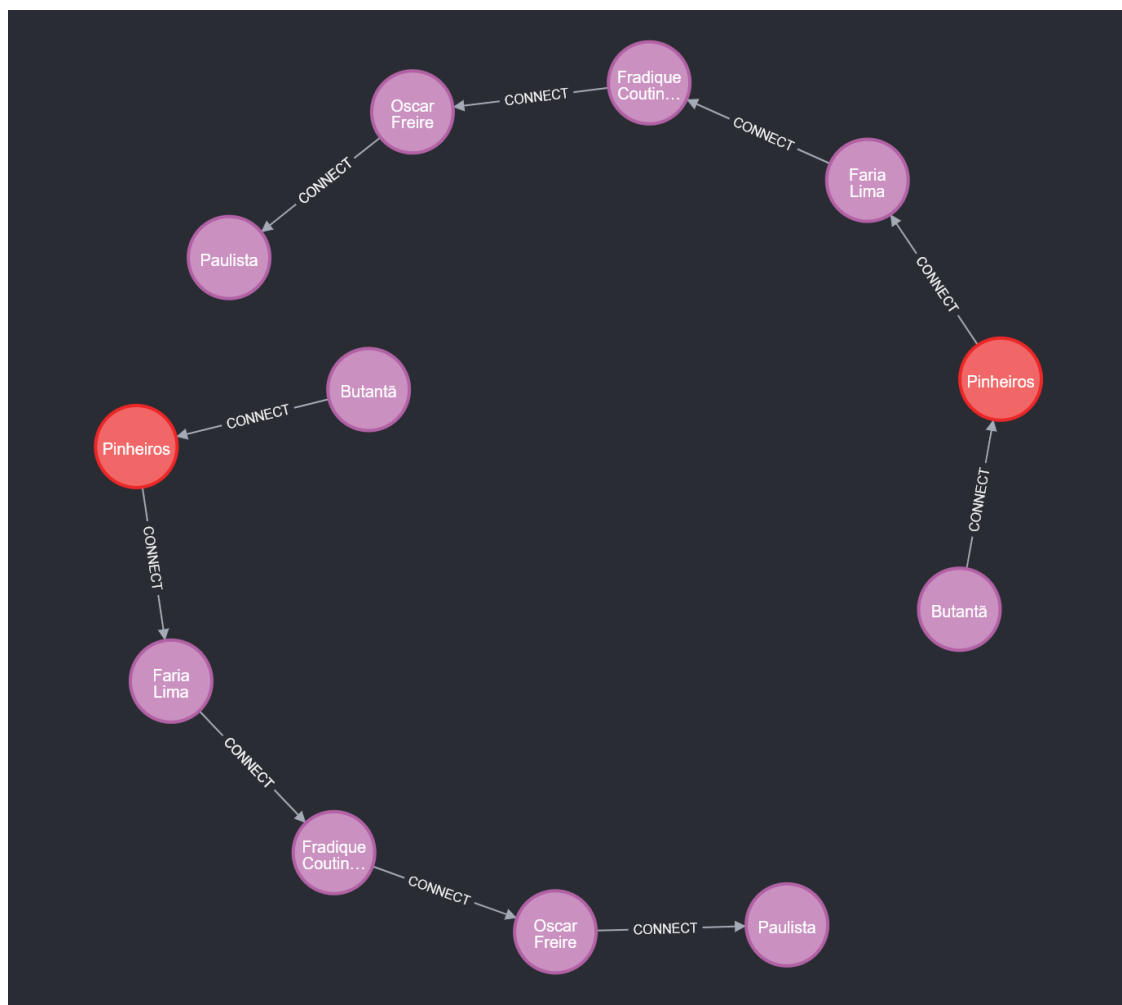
Fradique Coutin…
CONNECT
Oscar Freire
CONNECT
Faria Lima
CONNECT
Paulista
CONNECT
Butantã
CONNECT
Pinheiros
Pinheiros
CONNECT
CONNECT
Butantã
Faria Lima
CONNECT
Fradique Coutin…
CONNECT
Oscar Freire
CONNECT
Paulista